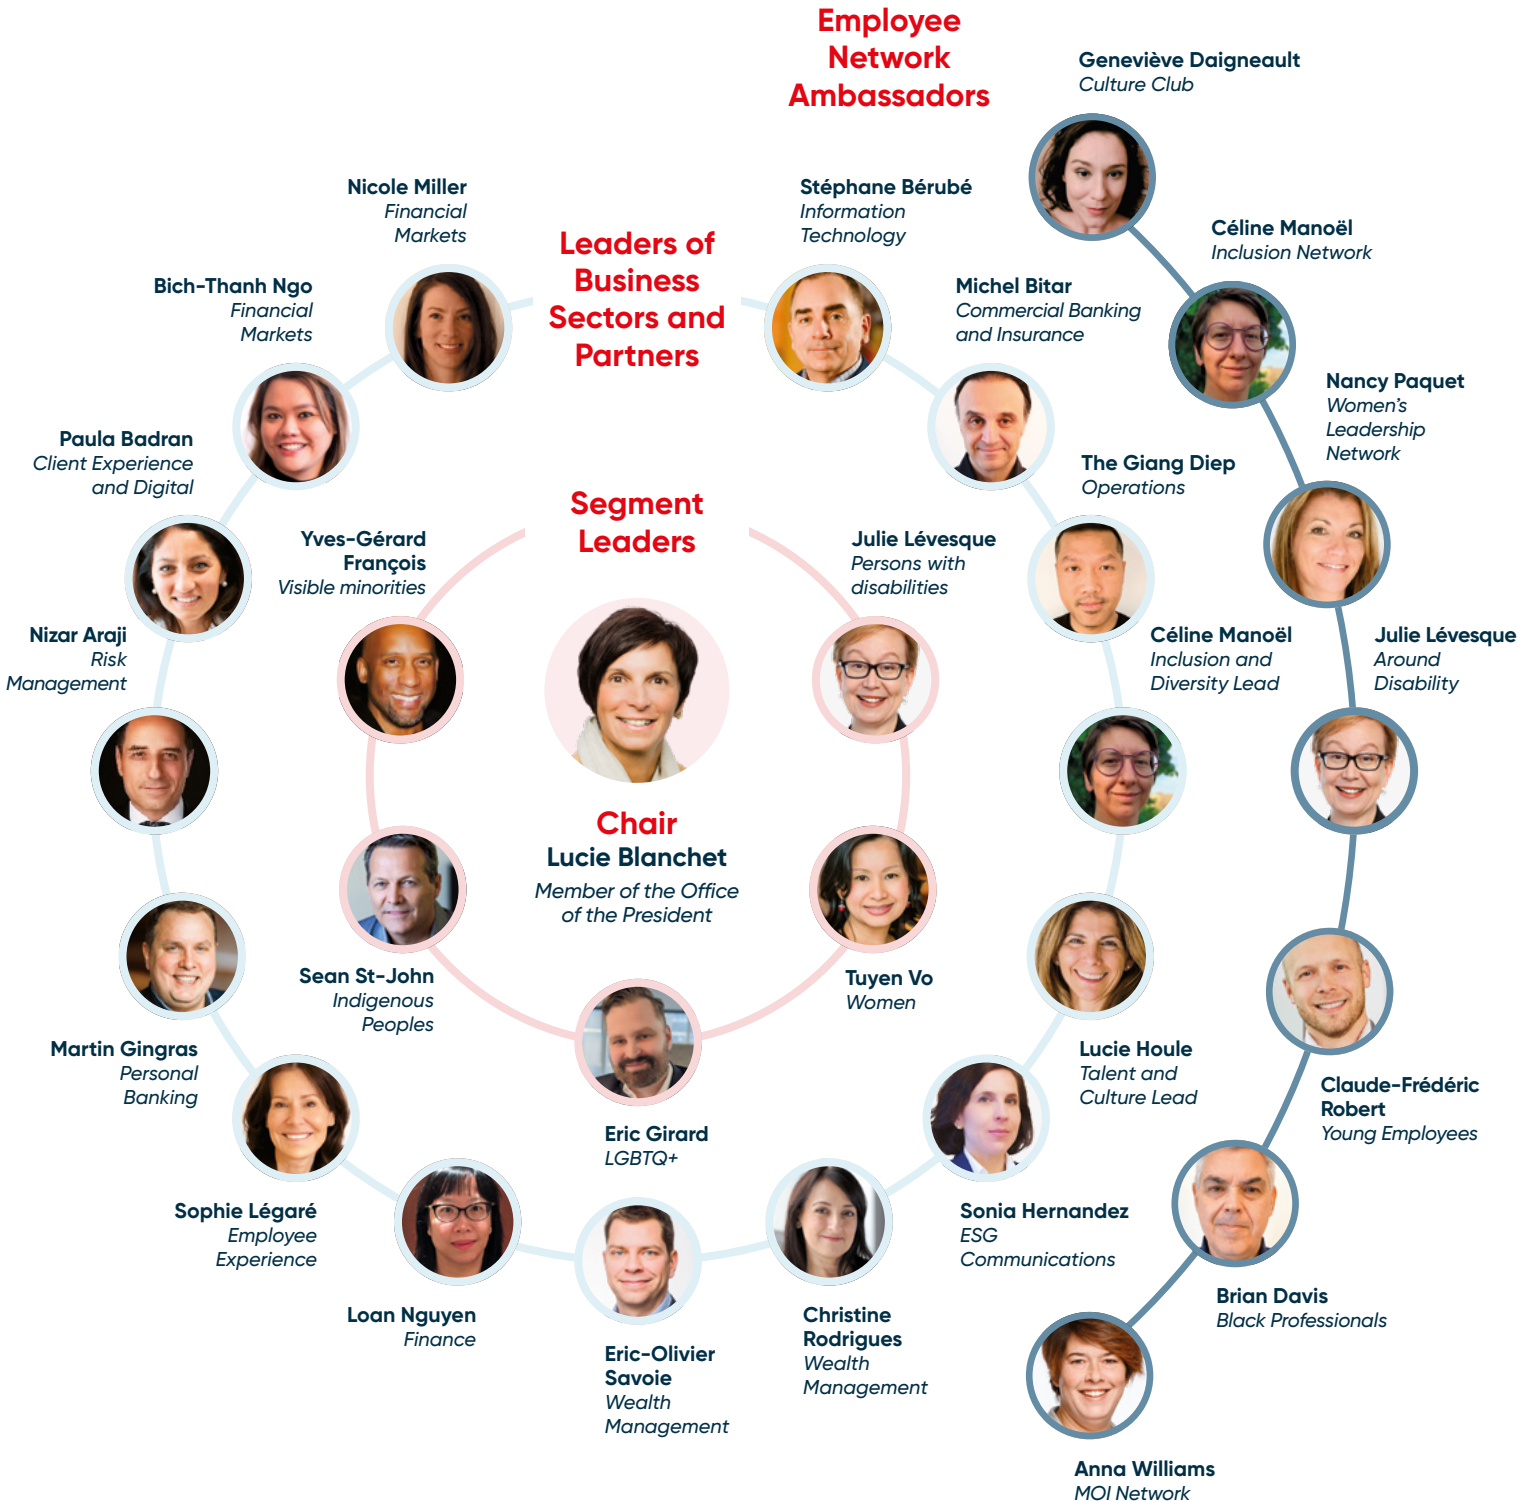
Employee Network Ambassadors

Geneviève Daigneault
Culture Club

Céline Manoël
Inclusion Network

Nancy Paquet
Women's Leadership Network

Julie Lévesque
Around Disability

Claude-Frédéric Robert
Young Employees

Brian Davis
Black Professionals

Anna Williams
MOI Network

Leaders of Business Sectors and Partners

Nicole Miller
Financial Markets

Stéphane Bérubé
Information Technology

Michel Bitar
Commercial Banking and Insurance

Bich-Thanh Ngo
Financial Markets

Paula Badran
Client Experience and Digital

The Giang Diep
Operations

Nizar Araji
Risk Management

Céline Manoël
Inclusion and Diversity Lead

Martin Gingras
Personal Banking

Lucie Houle
Talent and Culture Lead

Sophie Légaré
Employee Experience

Sonia Hernandez
ESG Communications

Loan Nguyen
Finance

Christine Rodrigues
Wealth Management

Eric-Olivier Savoie
Wealth Management

Segment Leaders

Yves-Gérard François
Visible minorities

Julie Lévesque
Persons with disabilities

Chair
Lucie Blanchet
Member of the Office of the President

Sean St-John
Indigenous Peoples

Tuyen Vo
Women

Eric Girard
LGBTQ+